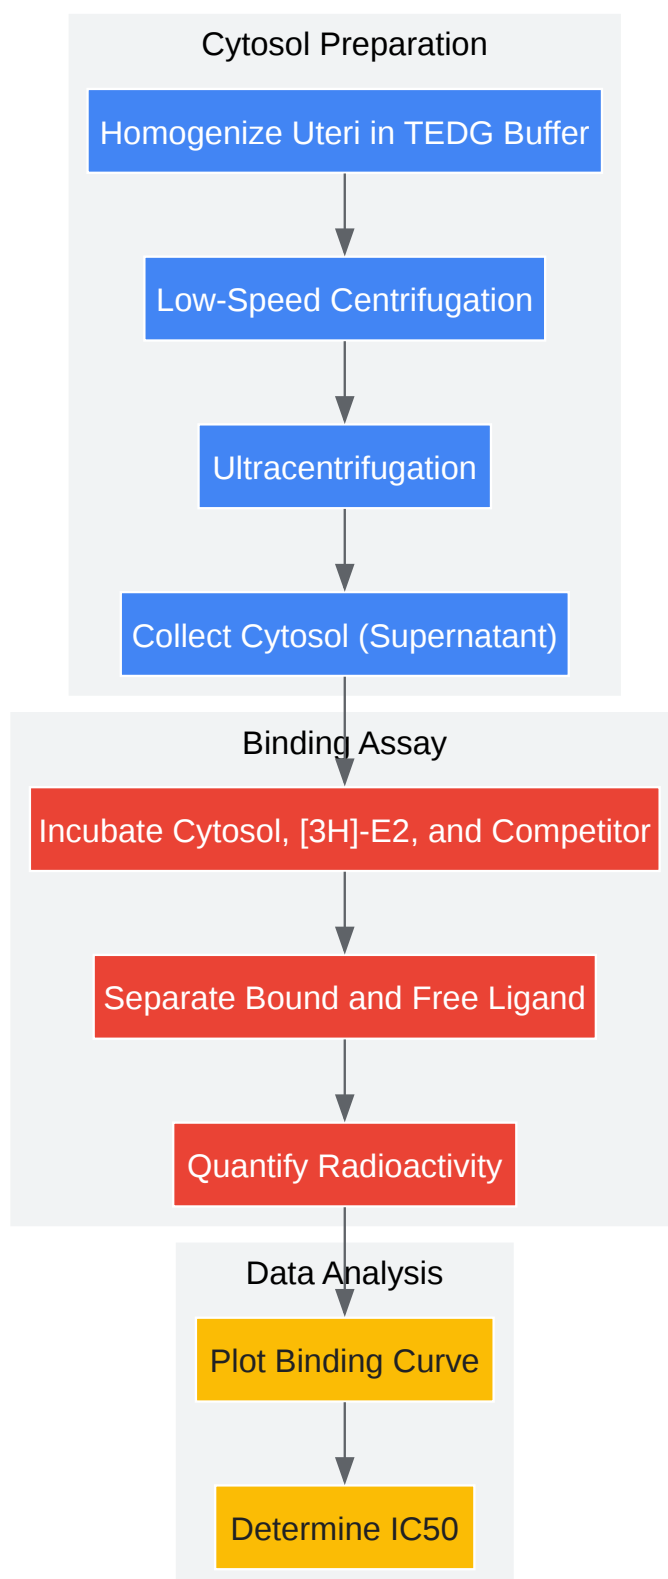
Cytosol Preparation

Homogenize Uteri in TEDG Buffer

Low-Speed Centrifugation

Ultracentrifugation

Collect Cytosol (Supernatant)

Binding Assay

Incubate Cytosol, [3H]-E2, and Competitor

Separate Bound and Free Ligand

Quantify Radioactivity

Data Analysis

Plot Binding Curve

Determine IC50